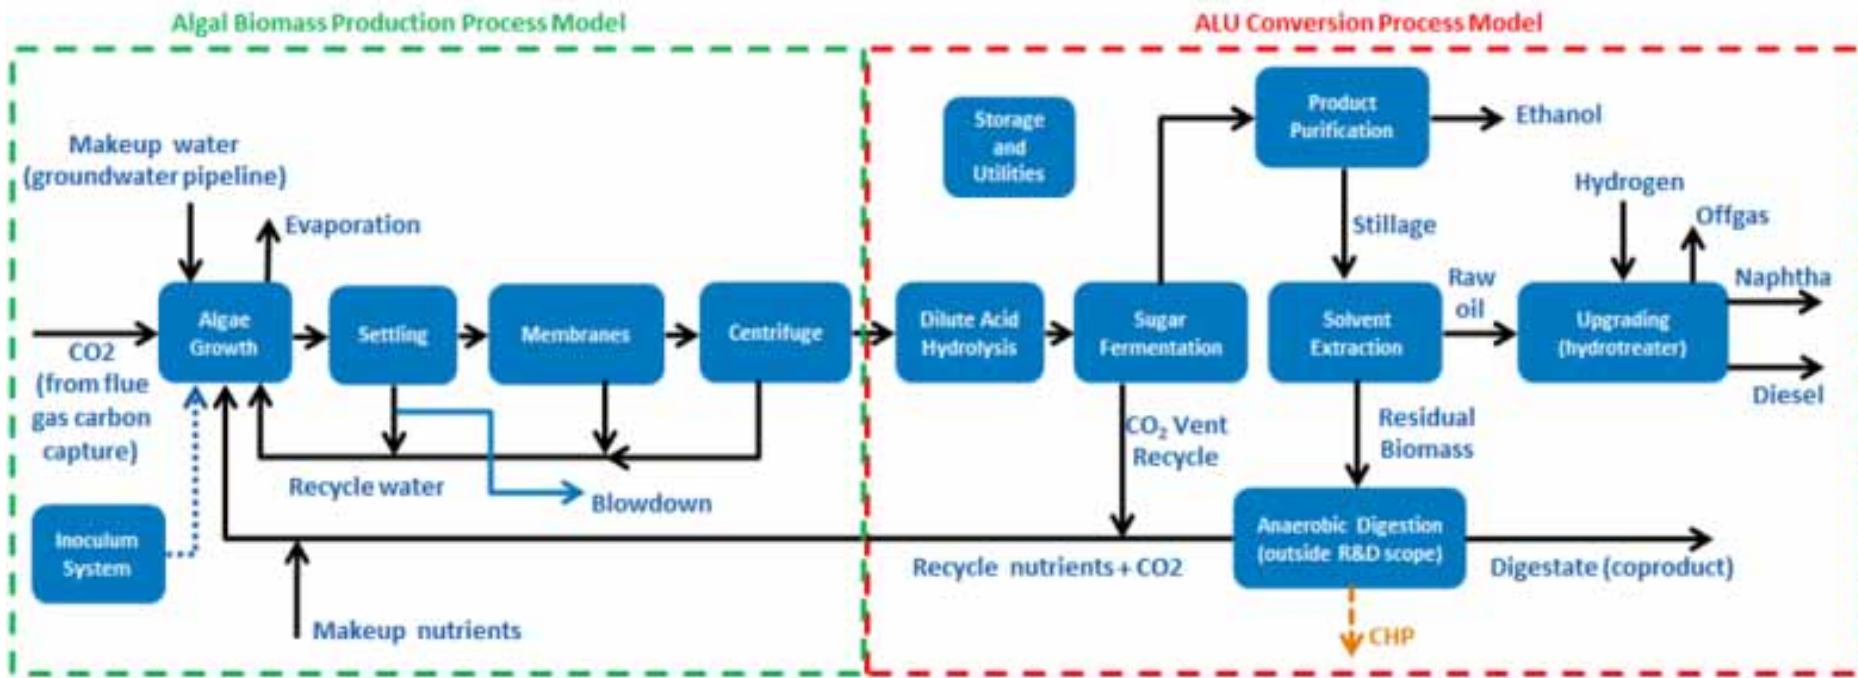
Algal Biomass Production Process Model

ALU Conversion Process Model

Makeup water (groundwater pipeline)

Evaporation

CO2 (from flue gas carbon capture)

Algae Growth

Settling

Membranes

Centrifuge

Recycle water

Blowdown

Inoculum System

Makeup nutrients

Storage and Utilities

Dilute Acid Hydrolysis

Sugar Fermentation

Product Purification

Ethanol

Stillage

Solvent Extraction

Raw oil

Hydrogen

Offgas

Upgrading (hydrotreater)

Naphtha

Diesel

$CO_2$ Vent Recycle

Residual Biomass

Anaerobic Digestion (outside R&D scope)

Recycle nutrients + CO2

Digestate (coproduct)

CHP